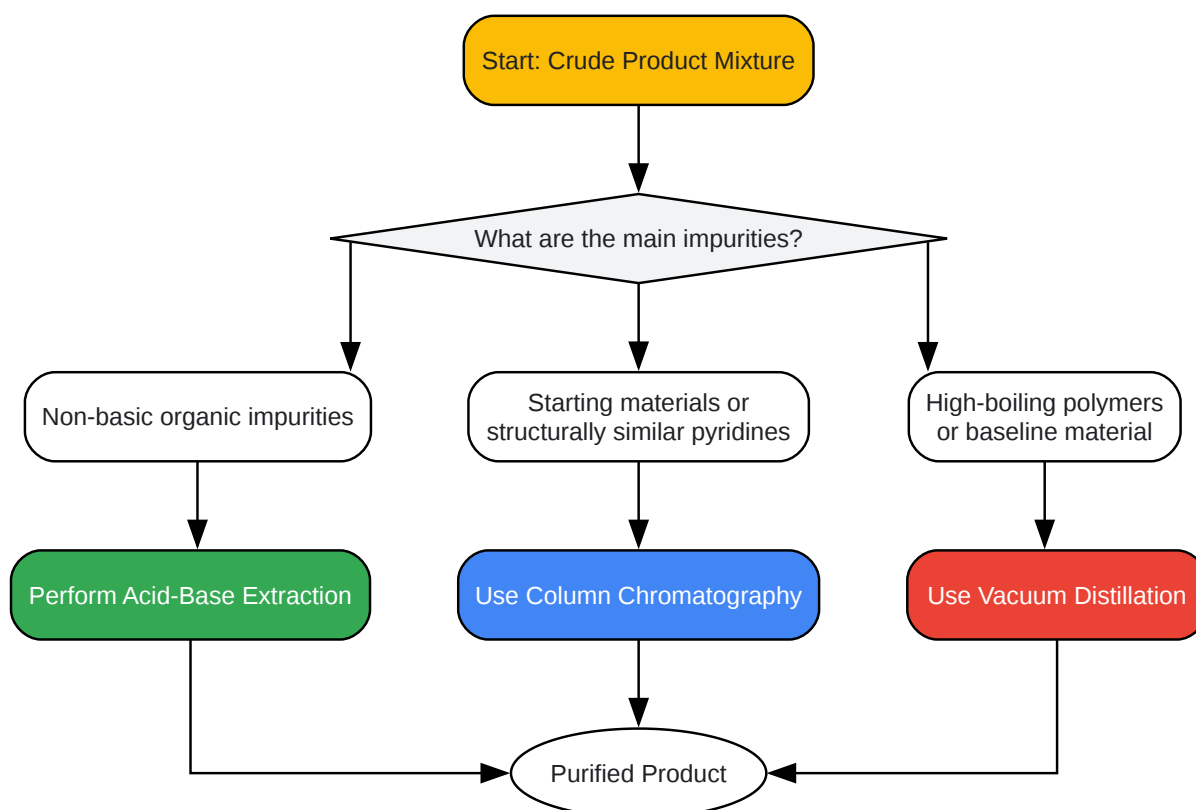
Start: Crude Product Mixture

What are the main impurities?

Non-basic organic impurities

Starting materials or structurally similar pyridines

High-boiling polymers or baseline material

Perform Acid-Base Extraction

Use Column Chromatography

Use Vacuum Distillation

Purified Product